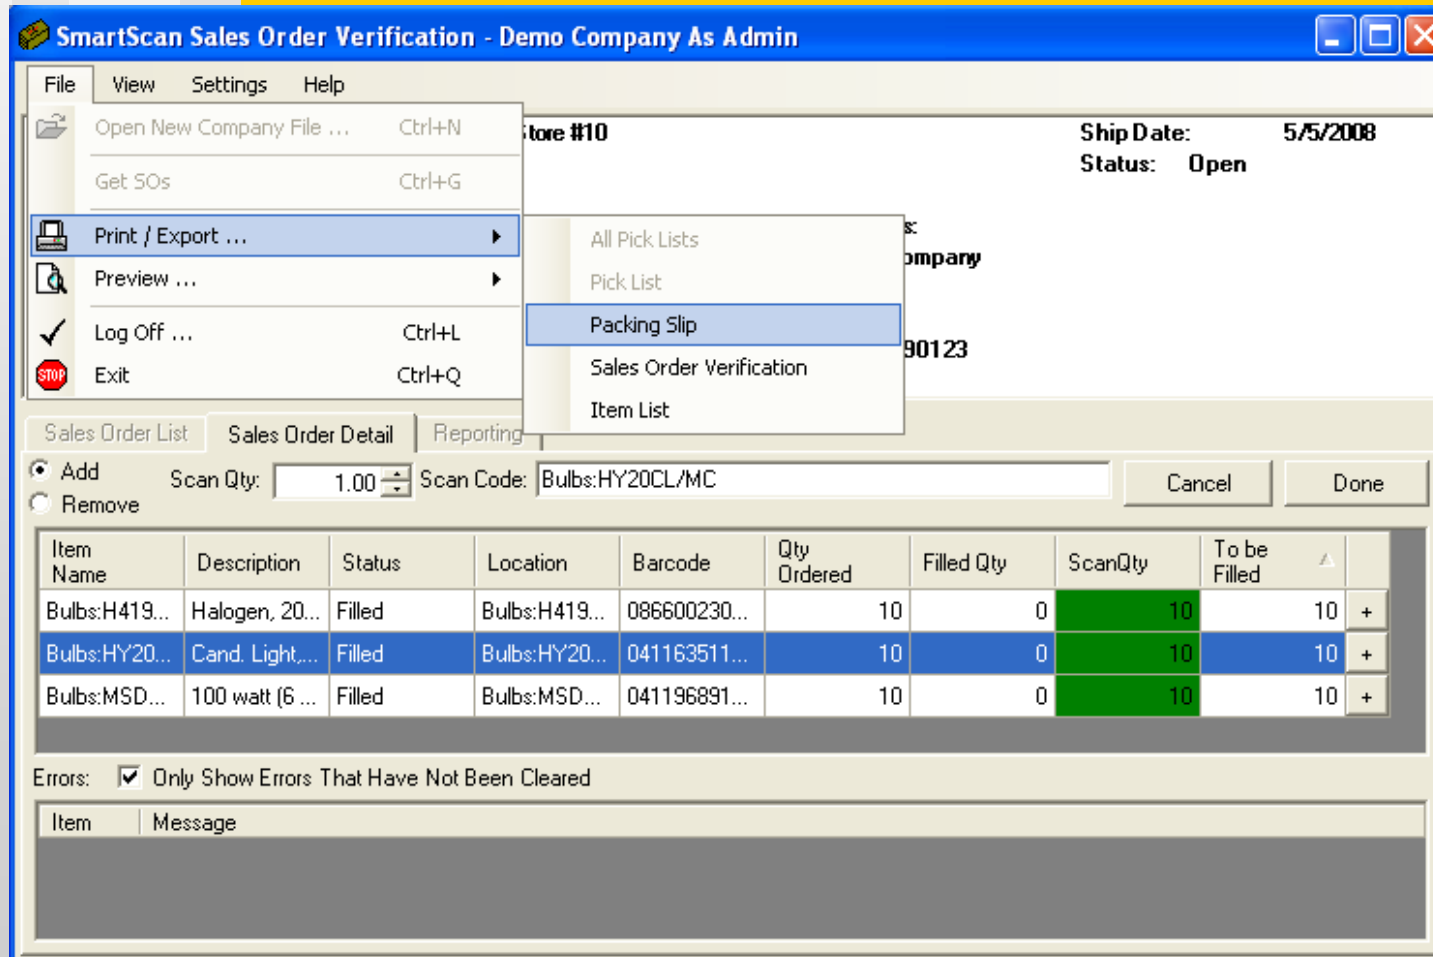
SmartScan Sales Order Verification - Demo Company As Admin

File View Settings Help

Open New Company File ... Ctrl+N
Get SOs Ctrl+G
Print / Export ...
Preview ...
Log Off ... Ctrl+L
Exit Ctrl+Q

All Pick Lists
Pick List
Packing Slip
Sales Order Verification
Item List

tore #10
Ship Date: 5/5/2008
Status: Open
s:
ompany
90123

Sales Order List | Sales Order Detail | Reporting

Add
Remove
Scan Qty: 1.00 Scan Code: Bulbs:HY20CL/MC Cancel Done

| Item Name | Description | Status | Location | Barcode | Qty Ordered | Filled Qty | ScanQty | To be Filled | |
|---|---|---|---|---|---|---|---|---|---|
| Bulbs:H419... | Halogen, 20... | Filled | Bulbs:H419... | 086600230... | 10 | 0 | 10 | 10 | + |
| Bulbs:HY20... | Cand. Light,... | Filled | Bulbs:HY20... | 041163511... | 10 | 0 | 10 | 10 | + |
| Bulbs:MSD... | 100 watt (6 ... | Filled | Bulbs:MSD... | 041196891... | 10 | 0 | 10 | 10 | + |

Errors: Only Show Errors That Have Not Been Cleared

| Item | Message |
|---|---|